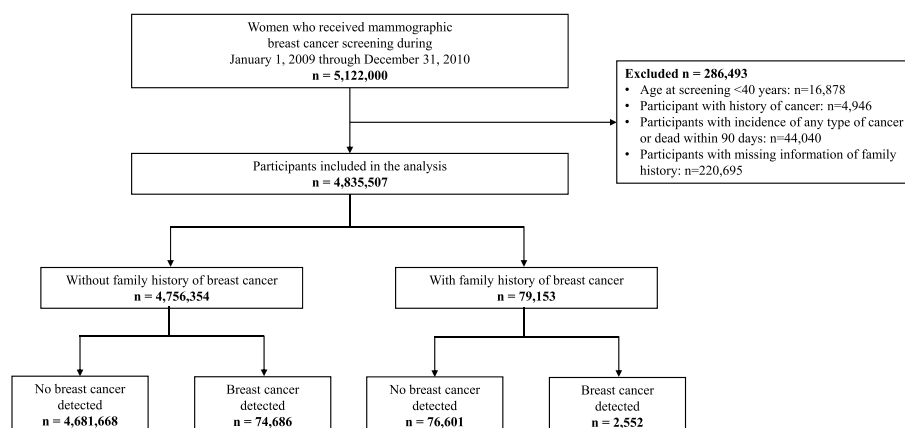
Women who received mammographic breast cancer screening during January 1, 2009 through December 31, 2010
n = 5,122,000

Excluded n = 286,493
• Age at screening <40 years: n=16,878
• Participant with history of cancer: n=4,946
• Participants with incidence of any type of cancer or dead within 90 days: n=44,040
• Participants with missing information of family history: n=220,695

Participants included in the analysis
n = 4,835,507

Without family history of breast cancer
n = 4,756,354

With family history of breast cancer
n = 79,153

No breast cancer detected
n = 4,681,668

Breast cancer detected
n = 74,686

No breast cancer detected
n = 76,601

Breast cancer detected
n = 2,552